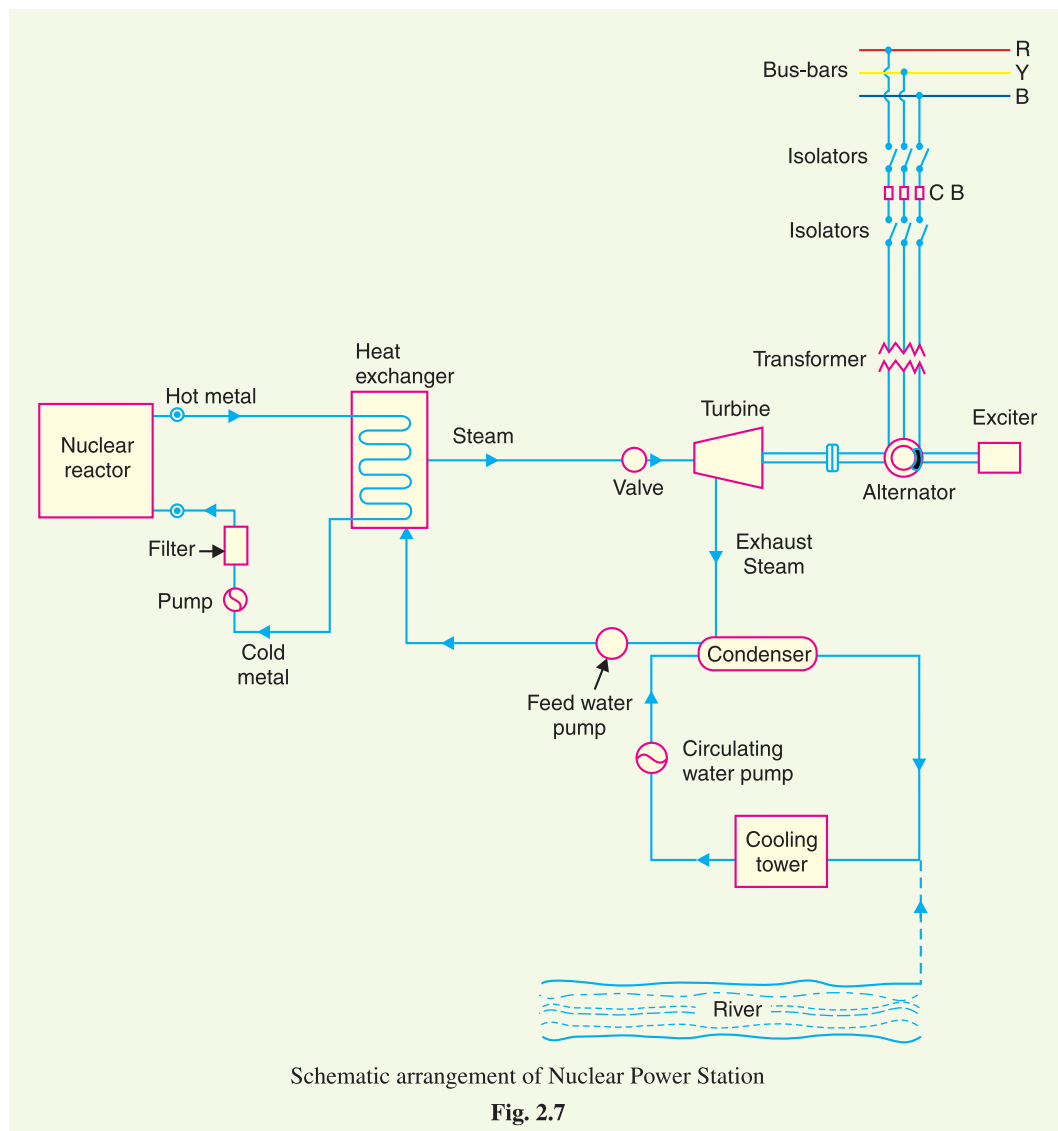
R
Bus-bars
Y
B
Isolators
C B
Isolators
Transformer
Heat exchanger
Hot metal
Nuclear reactor
Steam
Turbine
Exciter
Valve
Alternator
Filter
Pump
Exhaust Steam
Cold metal
Condenser
Feed water pump
Circulating water pump
Cooling tower
River

Schematic arrangement of Nuclear Power Station

Fig. 2.7